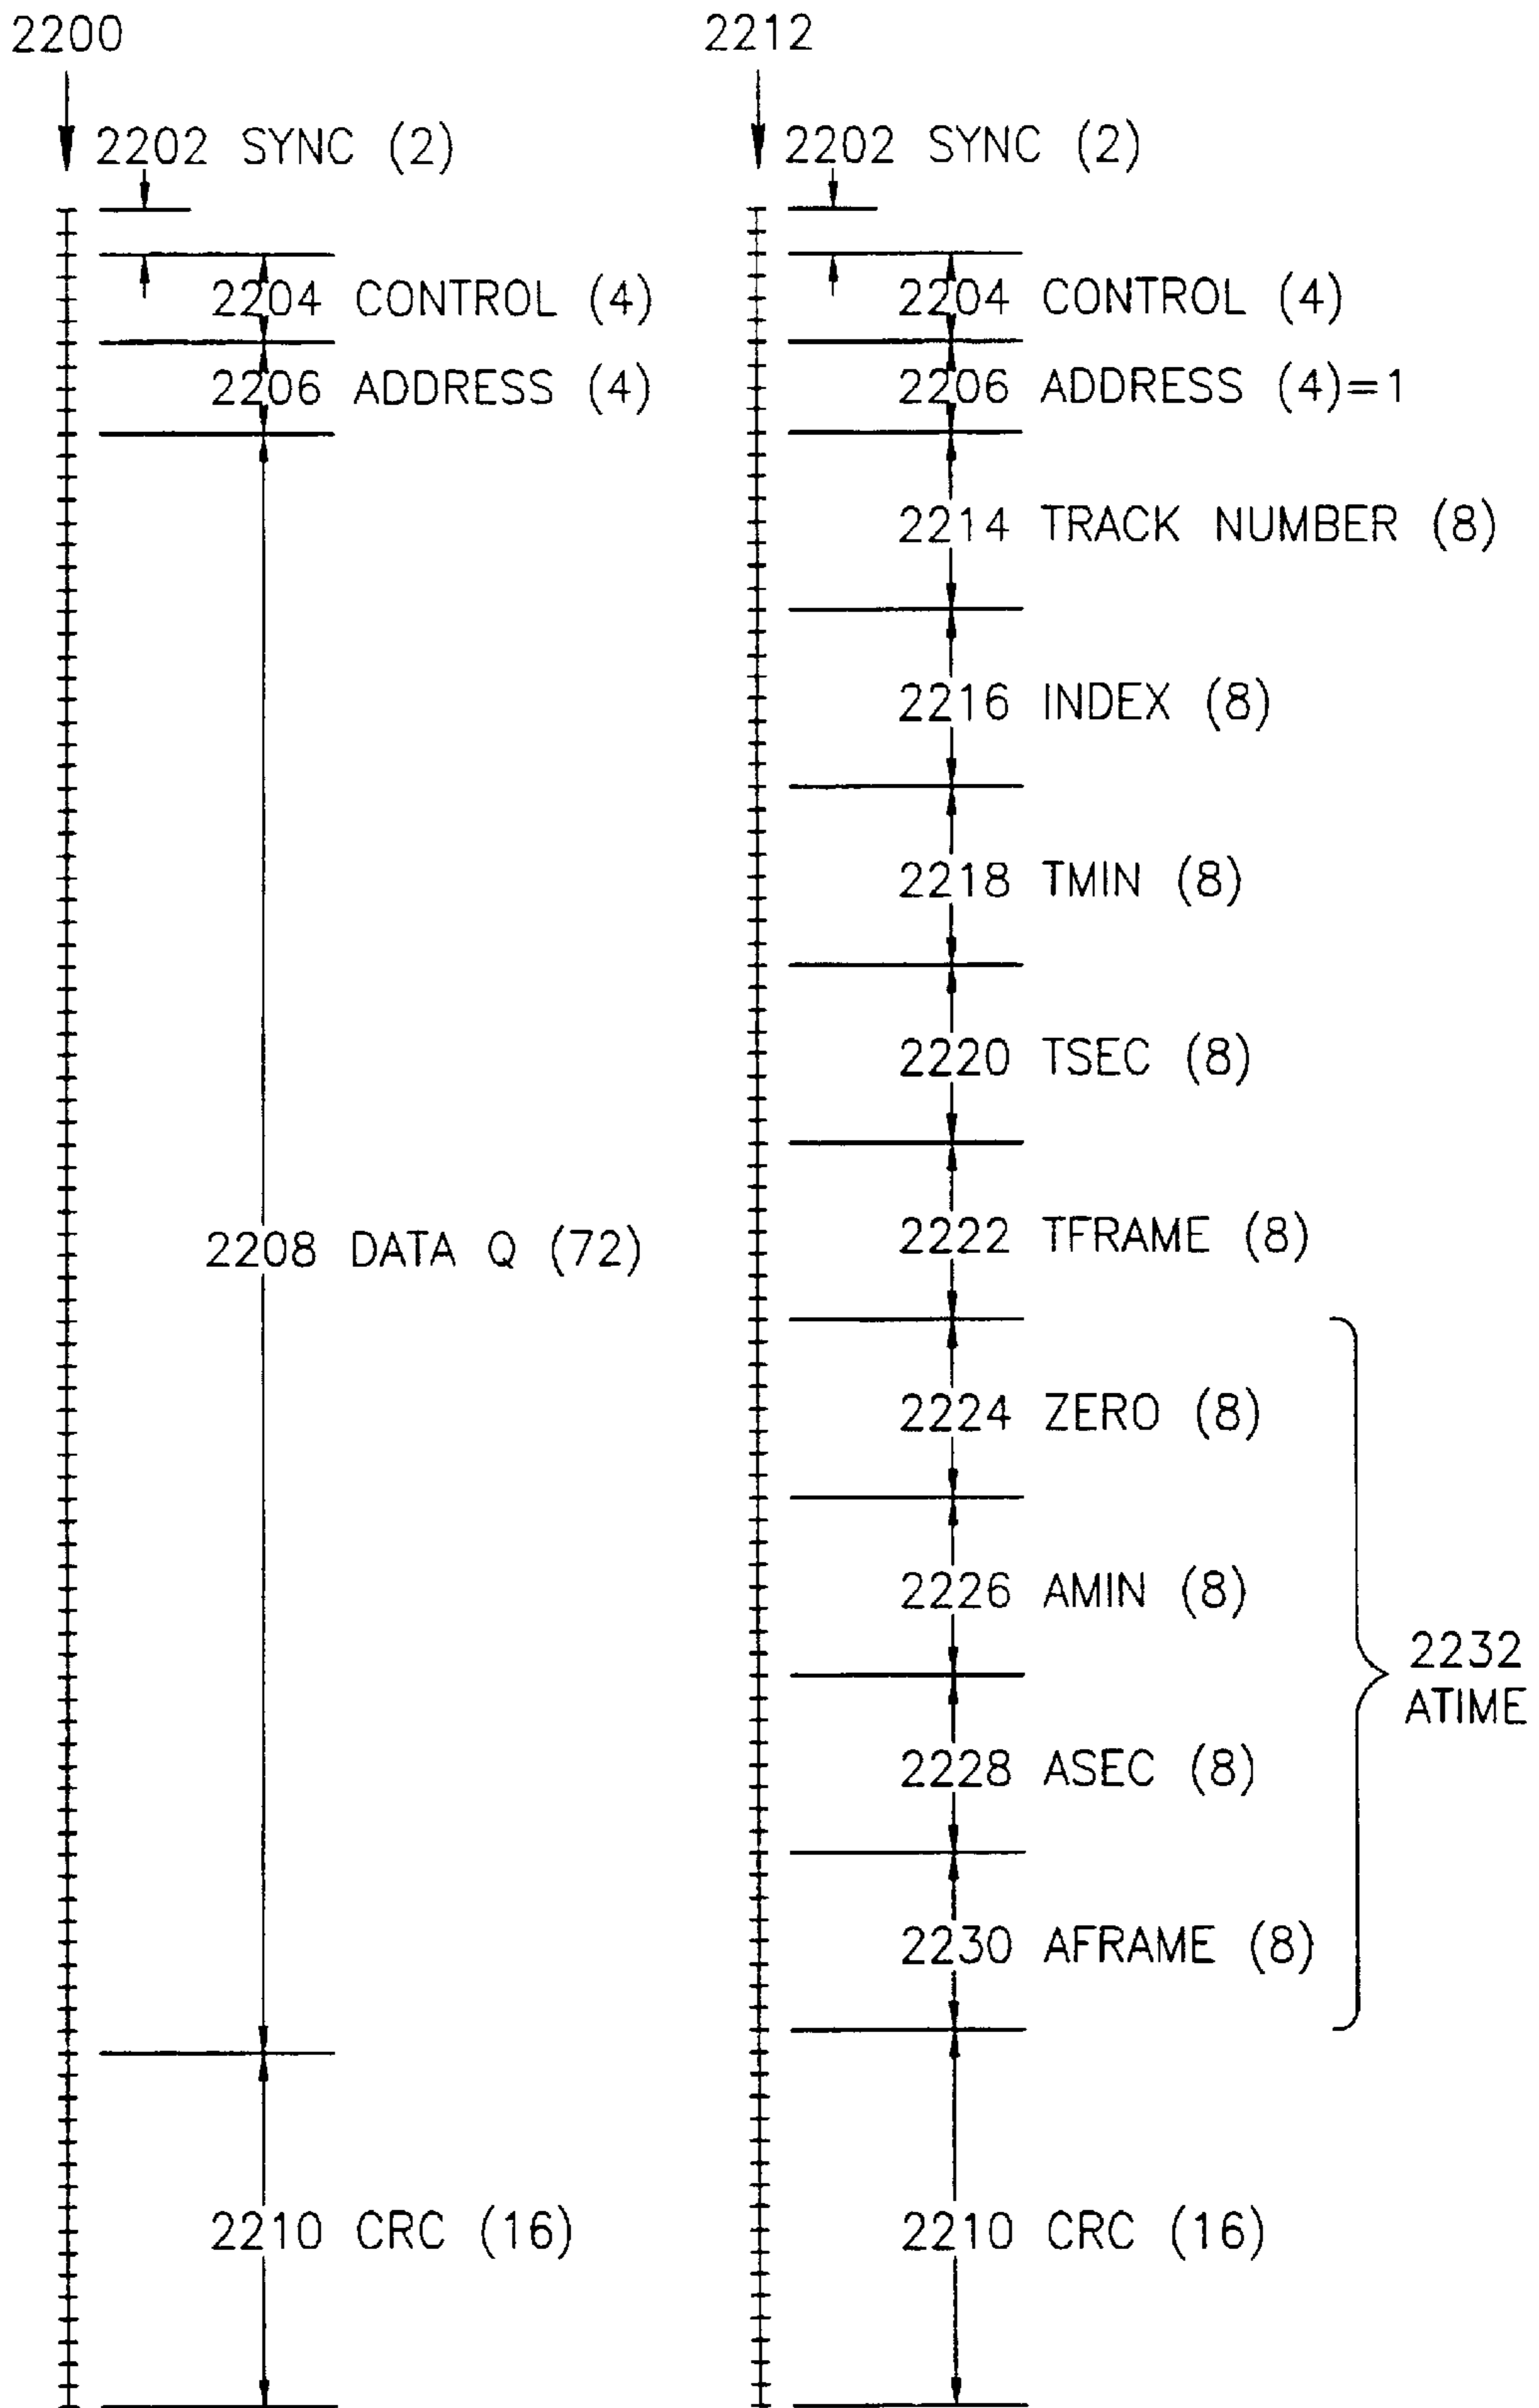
2200

2202 SYNC (2)

2204 CONTROL (4)

2206 ADDRESS (4)

2208 DATA Q (72)

2210 CRC (16)

2212

2202 SYNC (2)

2204 CONTROL (4)

2206 ADDRESS (4)=1

2214 TRACK NUMBER (8)

2216 INDEX (8)

2218 TMIN (8)

2220 TSEC (8)

2222 TFRAME (8)

2224 ZERO (8)

2226 AMIN (8)

2228 ASEC (8)

2230 AFRAME (8)

2232 ATIME

2210 CRC (16)